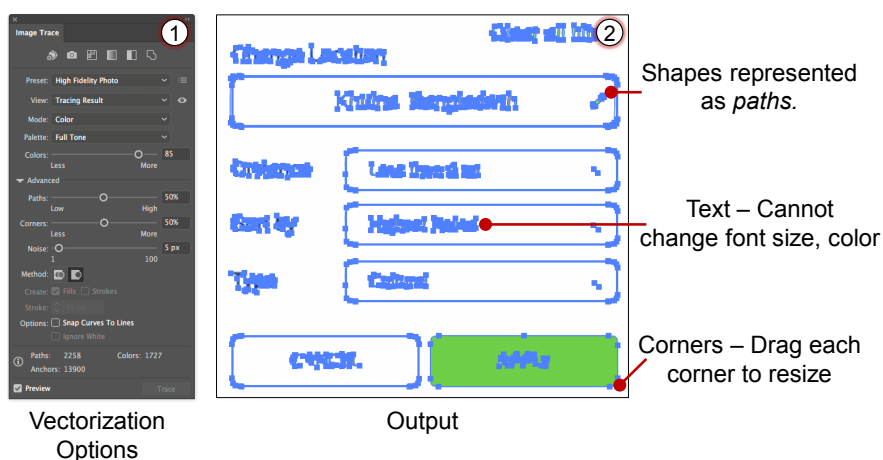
Image Trace

1

Preset: High Fidelity Photo

View: Tracing Result

Mode: Color

Palette: Full Tone

Colors: 85

Less More

Advanced

Paths: 50%

Low High

Corners: 50%

Less More

Noise: 5 px

1 100

Method:

Create: Fills Strokes

Stroke:

Options: Snap Curves To Lines

Ignore White

Paths: 2258 Colors: 1727

Anchors: 13900

Preview

Trace

Vectorization Options

2

Clear all

Change Location

Khulna, Bangladesh

Category

Sort by

Highest Rated

Type

Cultural

CANCEL

APPLY

Output

Shapes represented as *paths.*

Text – Cannot change font size, color

Corners – Drag each corner to resize